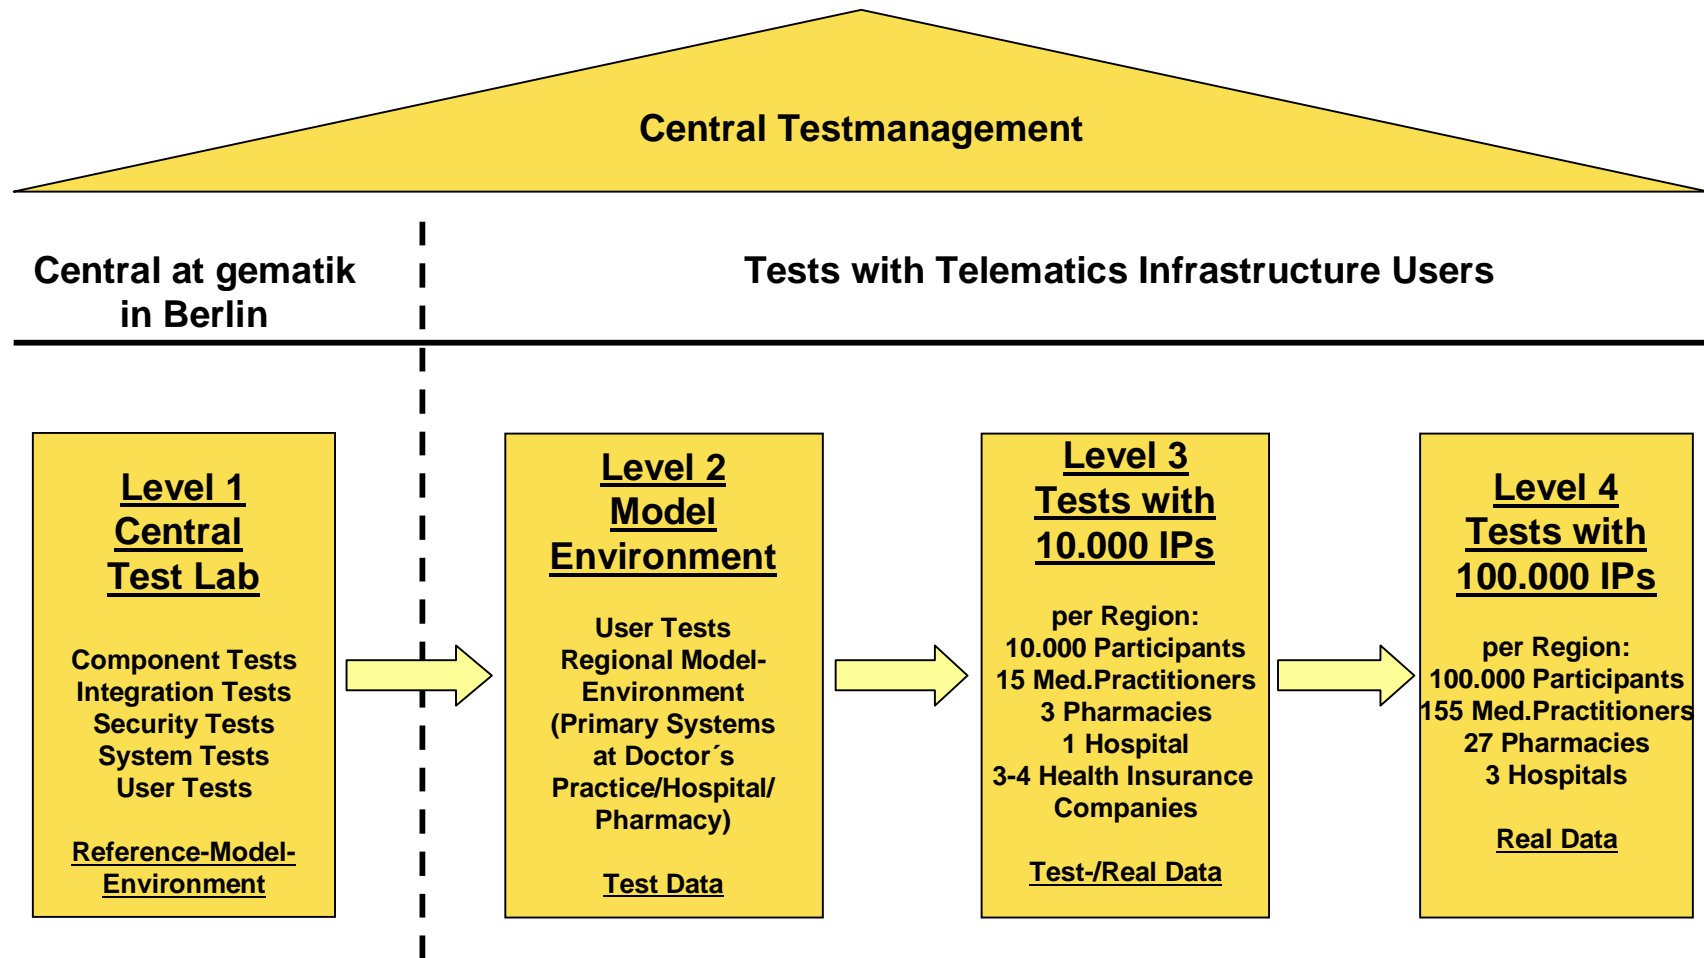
Central Testmanagement

Central at gematik in Berlin

Tests with Telematics Infrastructure Users

Level 1
Central
Test Lab

Component Tests
Integration Tests
Security Tests
System Tests
User Tests

Reference-Model-Environment

Level 2
Model
Environment

User Tests
Regional Model-Environment
(Primary Systems at Doctor´s Practice/Hospital/ Pharmacy)

Test Data

Level 3
Tests with
10.000 IPs

per Region:
10.000 Participants
15 Med.Practitioners
3 Pharmacies
1 Hospital
3-4 Health Insurance Companies

Test-/Real Data

Level 4
Tests with
100.000 IPs

per Region:
100.000 Participants
155 Med.Practitioners
27 Pharmacies
3 Hospitals

Real Data